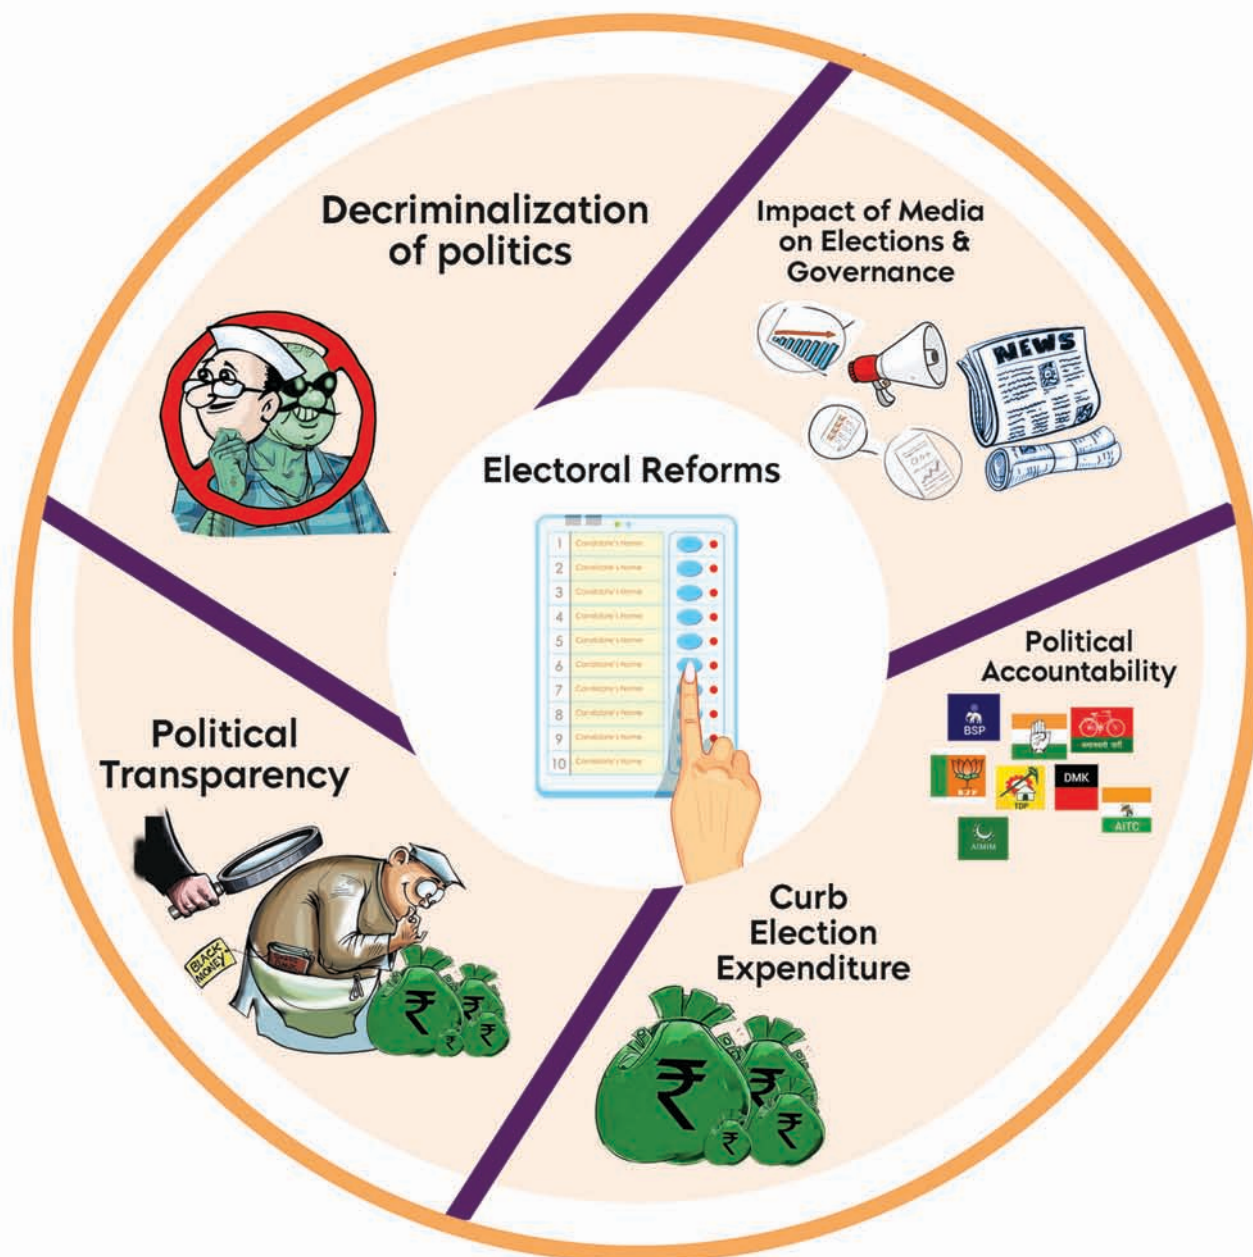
Decriminalization of politics

Impact of Media on Elections & Governance

NEWS

Electoral Reforms

1 Candidate's Name
2 Candidate's Name
3 Candidate's Name
4 Candidate's Name
5 Candidate's Name
6 Candidate's Name
7 Candidate's Name
8 Candidate's Name
9 Candidate's Name
10 Candidate's Name

Political Accountability

BSP

DMK

BJP

TDP

AITC

AIMIM

Political Transparency

BLACK MONEY

₹

Curb Election Expenditure

₹